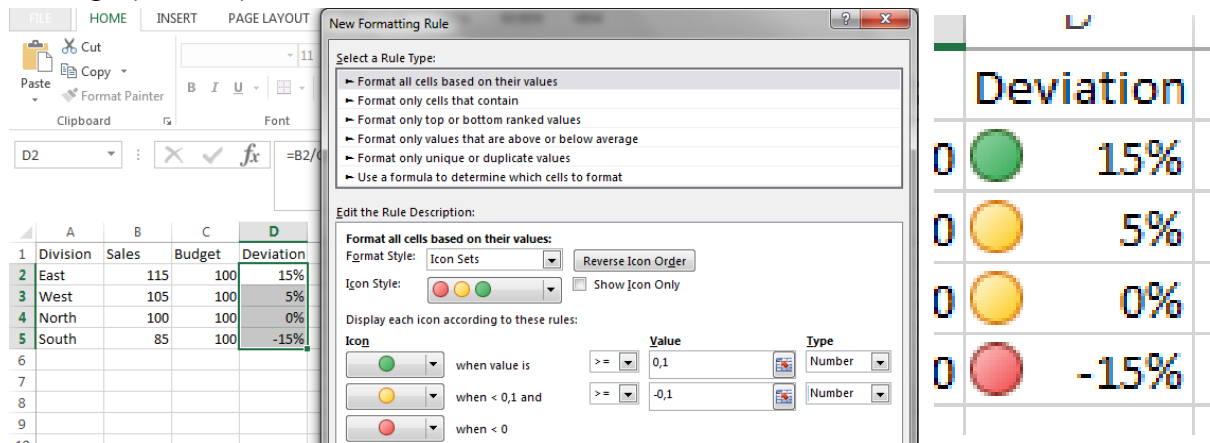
FILE HOME INSERT PAGE LAYOUT

Cut
Copy
Paste
Format Painter
Clipboard

11
B I U
Font

D2
=B2/C

|  | A | B | C | D |
|---|---|---|---|---|
| 1 | Division | Sales | Budget | Deviation |
| 2 | East | 115 | 100 | 15% |
| 3 | West | 105 | 100 | 5% |
| 4 | North | 100 | 100 | 0% |
| 5 | South | 85 | 100 | -15% |
| 6 |  |  |  |  |
| 7 |  |  |  |  |
| 8 |  |  |  |  |
| 9 |  |  |  |  |
| 10 |  |  |  |  |

New Formatting Rule
?
X

Select a Rule Type:
► Format all cells based on their values
► Format only cells that contain
► Format only top or bottom ranked values
► Format only values that are above or below average
► Format only unique or duplicate values
► Use a formula to determine which cells to format

Edit the Rule Description:
Format all cells based on their values:
Format Style: Icon Sets
Reverse Icon Order
Icon Style:
Show Icon Only
Display each icon according to these rules:
Icon
Value
Type
when value is >= 0,1 Number
when < 0,1 and >= -0,1 Number
when < 0

D
Deviation
0 15%
0 5%
0 0%
0 -15%